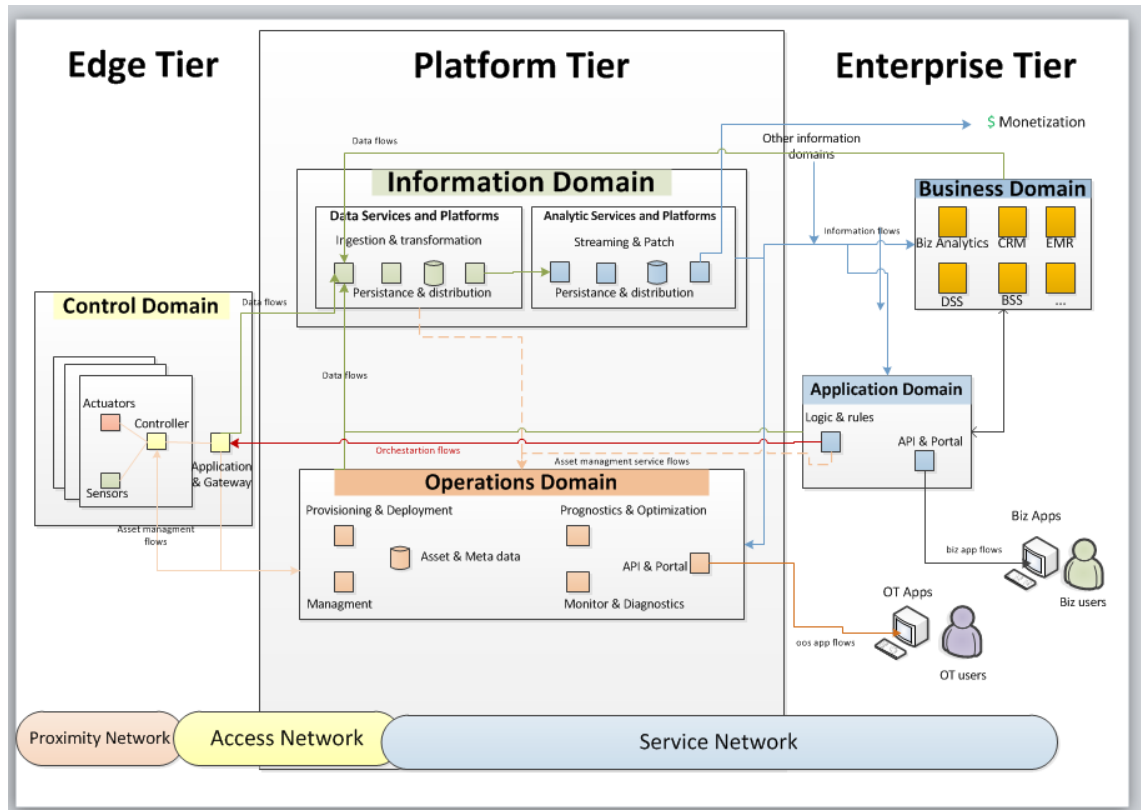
Edge Tier

Platform Tier

Enterprise Tier

$ Monetization

Other information domains

Data flows

Information Domain

Data Services and Platforms

Ingestion & transformation

Persistance & distribution

Analytic Services and Platforms

Streaming & Patch

Persistance & distribution

Business Domain

Information flows

Biz Analytics

CRM

EMR

DSS

BSS

...

Control Domain

Data flows

Data flows

Actuators

Controller

Sensors

Application & Gateway

Application Domain

Logic & rules

API & Portal

Orchestartion flows

Asset managment service flows

Operations Domain

Provisioning & Deployment

Prognostics & Optimization

Asset & Meta data

API & Portal

Managment

Monitor & Diagnostics

Asset managment flows

Biz Apps

biz app flows

Biz users

OT Apps

oos app flows

OT users

Proximity Network

Access Network

Service Network